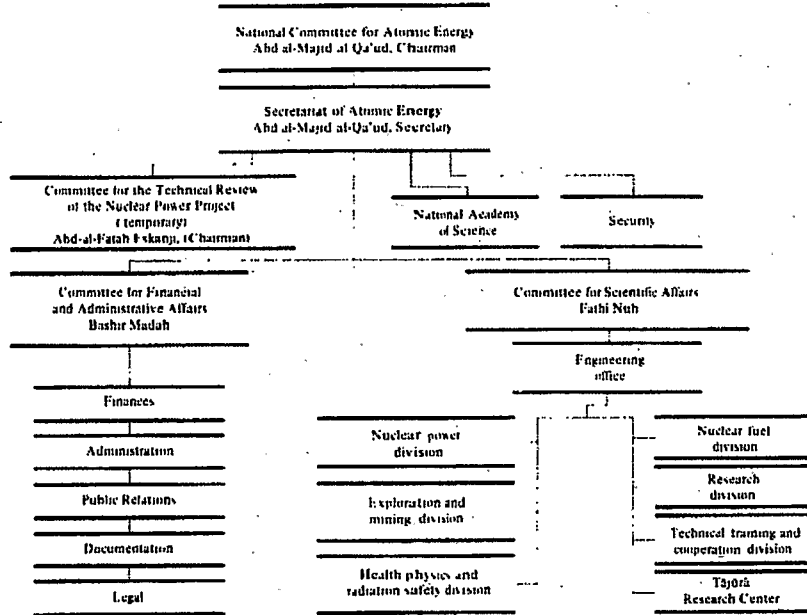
National Committee for Atomic Energy
Abd al-Majid al Qa'ud, Chairman

Secretariat of Atomic Energy
Abd al-Majid al-Qa'ud, Secretary

Committee for the Technical Review of the Nuclear Power Project (temporary)
Abd-al-Fatah Eskanji, (Chairman)

National Academy of Science

Security

Committee for Financial and Administrative Affairs
Bashir Madah

Committee for Scientific Affairs
Fathi Nuh

Engineering office

Finances

Administration

Public Relations

Documentation

Legal

Nuclear power division

Exploration and mining division

Health physics and radiation safety division

Nuclear fuel division

Research division

Technical training and cooperation division

Tajūrā Research Center